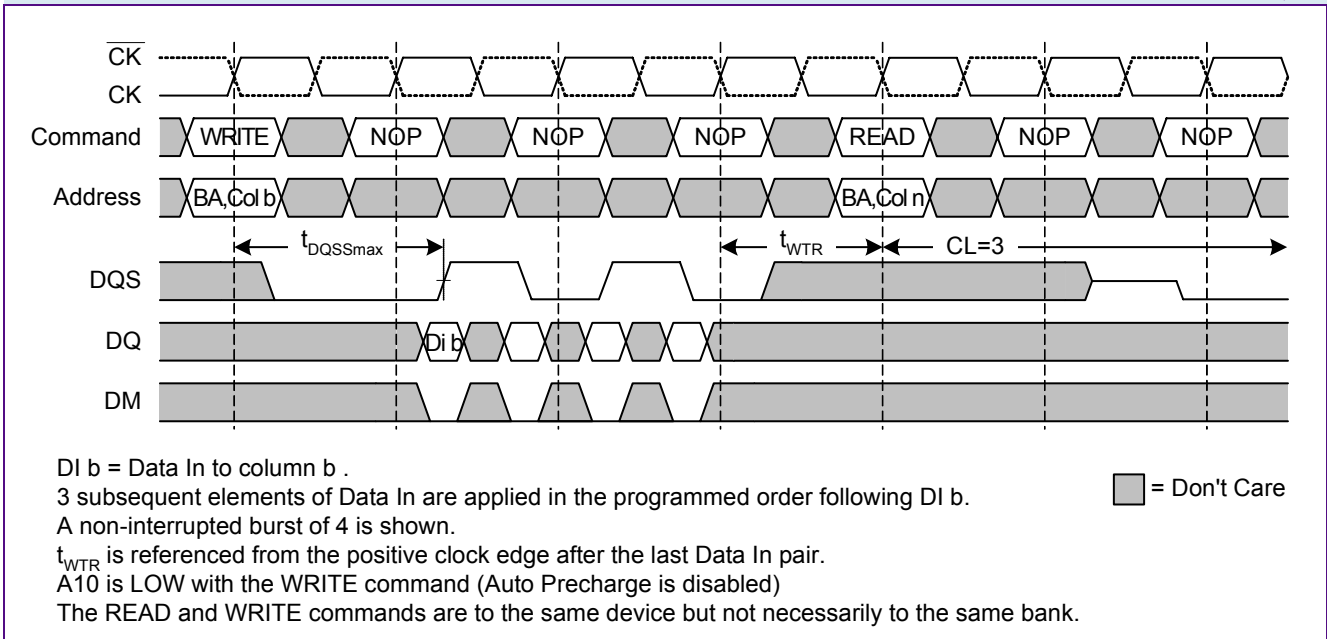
$\overline{CK}$
CK
Command WRITE NOP NOP NOP READ NOP NOP
Address BA,Col b BA,Col n
$t_{DQSSmax}$ $t_{WTR}$ CL=3
DQS
DQ Di b
DM

DI b = Data In to column b .
3 subsequent elements of Data In are applied in the programmed order following DI b.
A non-interrupted burst of 4 is shown.
$t_{WTR}$ is referenced from the positive clock edge after the last Data In pair.
A10 is LOW with the WRITE command (Auto Precharge is disabled)
The READ and WRITE commands are to the same device but not necessarily to the same bank.

= Don't Care